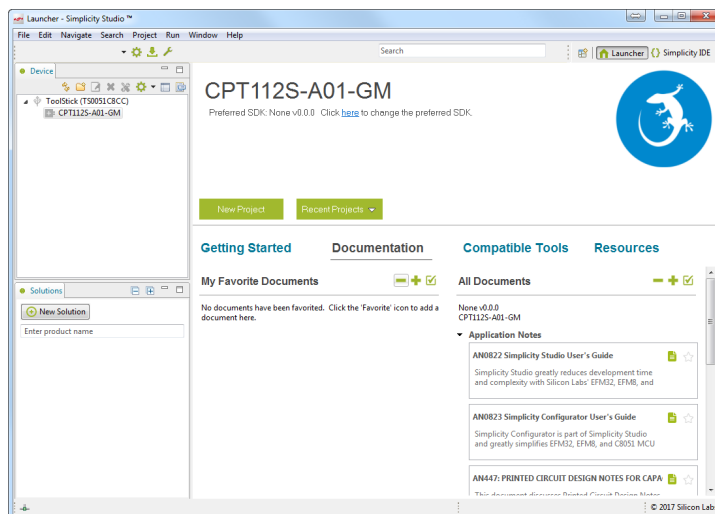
Launcher - Simplicity Studio ™

File Edit Navigate Search Project Run Window Help

Search

Launcher Simplicity IDE

Device

ToolStick (TS0051C8CC)
CPT112S-A01-GM

CPT112S-A01-GM

Preferred SDK: None v0.0.0 Click here to change the preferred SDK.

New Project Recent Projects

Getting Started Documentation Compatible Tools Resources

My Favorite Documents

No documents have been favorited. Click the 'Favorite' icon to add a document here.

All Documents

None v0.0.0
CPT112S-A01-GM

Application Notes

AN0822 Simplicity Studio User's Guide

Simplicity Studio greatly reduces development time and complexity with Silicon Labs' EFM32, EFM8, and

AN0823 Simplicity Configurator User's Guide

Simplicity Configurator is part of Simplicity Studio and greatly simplifies EFM32, EFM8, and C8051 MCU

AN447: PRINTED CIRCUIT DESIGN NOTES FOR CAPA

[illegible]

Solutions

New Solution

Enter product name

© 2017 Silicon Lab